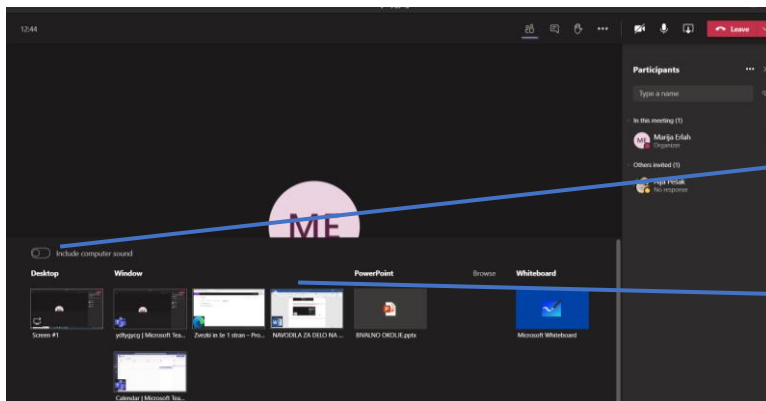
12:44

Leave

Participants

Type a name

In this meeting (1)

ME Marija Erlah Organizer

Others invited (1)

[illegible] Pešak No response

ME

Include computer sound

Desktop

Window

PowerPoint

Browse

Whiteboard

Screen #1

yd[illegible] | Microsoft Tea...

Zvezki in še 1 stran - Pro...

NAVODILA ZA DELO NA ...

BIVALNO OKOLJE.pptx

Microsoft Whiteboard

Calendar | Microsoft Tea...